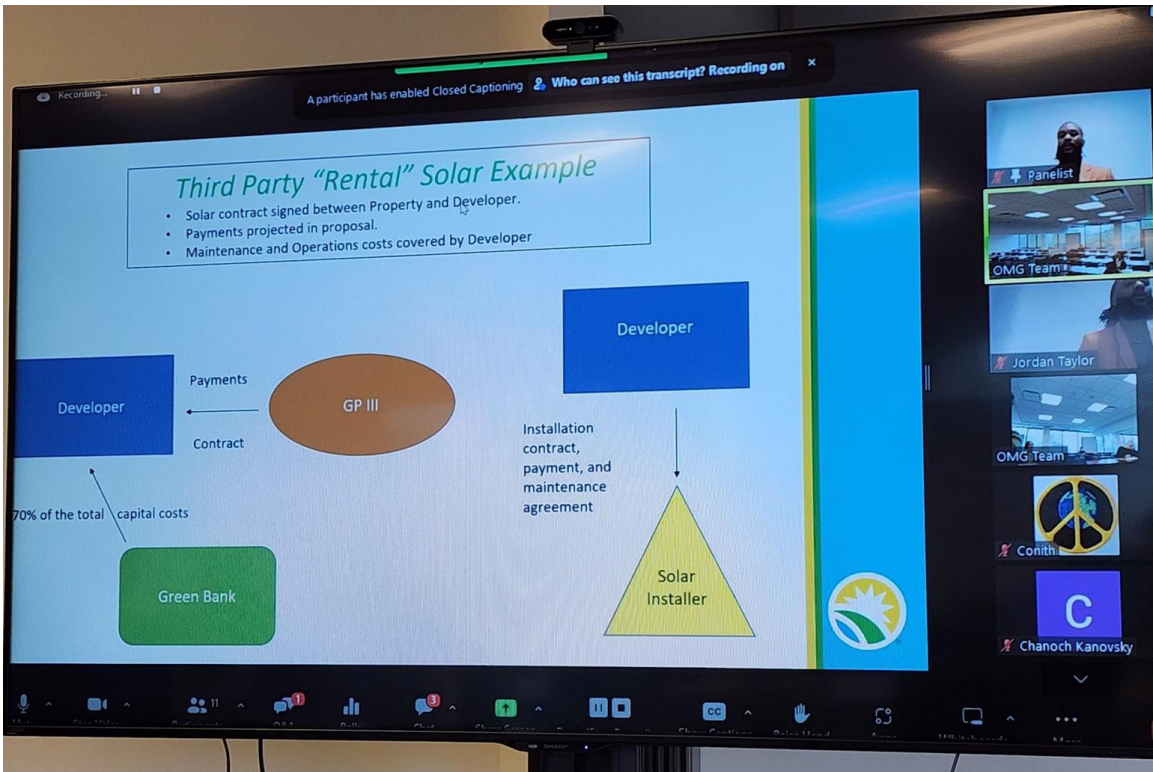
Recording...

A participant has enabled Closed Captioning   Who can see this transcript? Recording on   ×

Third Party "Rental" Solar Example

- Solar contract signed between Property and Developer.
- Payments projected in proposal.
- Maintenance and Operations costs covered by Developer

Developer

Payments

GP III

Contract

70% of the total capital costs

Green Bank

Developer

Installation contract, payment, and maintenance agreement

Solar Installer

Panelist

OMG Team

Jordan Taylor

OMG Team

Conith

C

Chanoch Kanovsky

11

1

3

CC